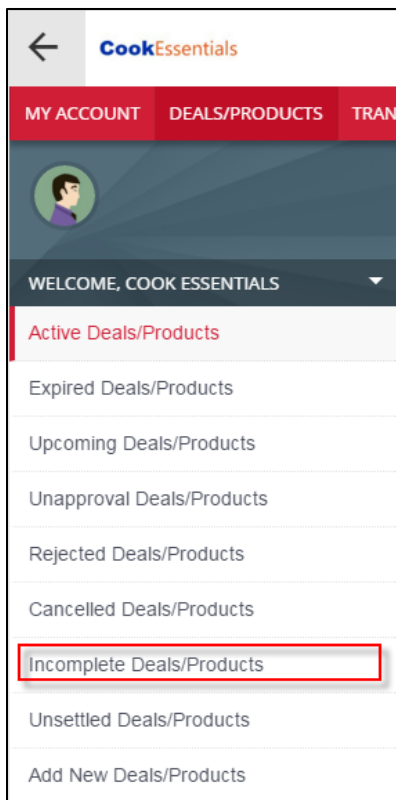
CookEssentials

MY ACCOUNT DEALS/PRODUCTS TRAN

WELCOME, COOK ESSENTIALS

Active Deals/Products

Expired Deals/Products

Upcoming Deals/Products

Unapproval Deals/Products

Rejected Deals/Products

Cancelled Deals/Products

Incomplete Deals/Products

Unsettled Deals/Products

Add New Deals/Products